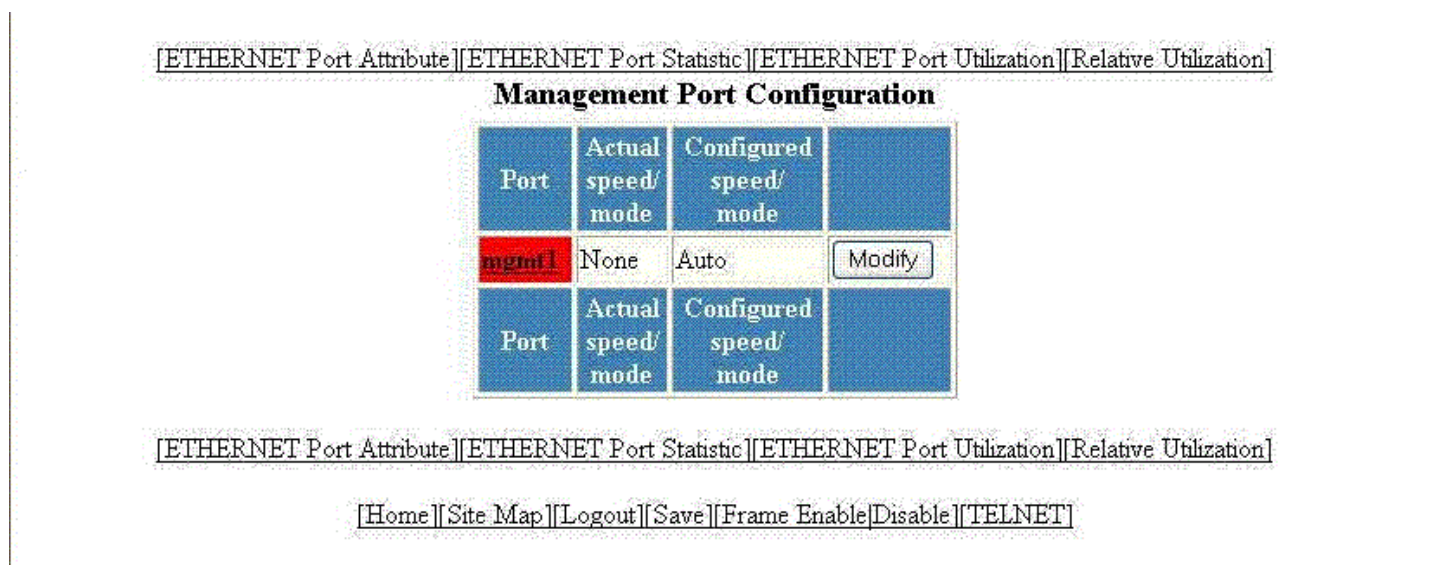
[ETHERNET Port Attribute][ETHERNET Port Statistic][ETHERNET Port Utilization][Relative Utilization]

**Management Port Configuration**

| Port | Actual speed/ mode | Configured speed/ mode | |
|---|---|---|---|
| mgmt1 | None | Auto | Modify |
| Port | Actual speed/ mode | Configured speed/ mode | |

[ETHERNET Port Attribute][ETHERNET Port Statistic][ETHERNET Port Utilization][Relative Utilization]

[Home][Site Map][Logout][Save][Frame Enable|Disable][TELNET]